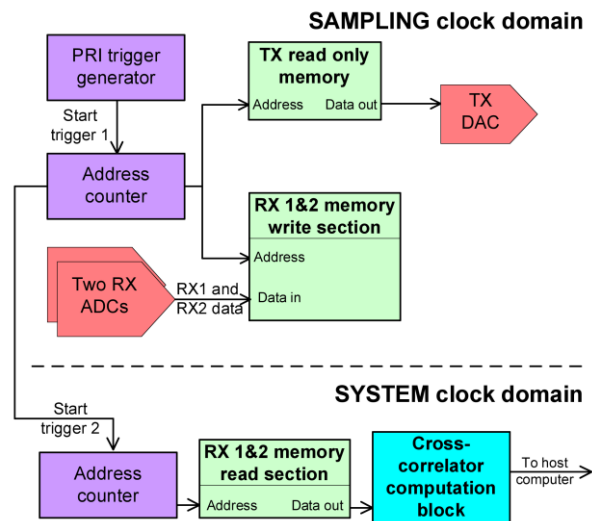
SAMPLING clock domain

PRI trigger generator

Start trigger 1

Address counter

TX read only memory

Address

Data out

TX DAC

RX 1&2 memory write section

Address

Two RX ADCs

RX1 and RX2 data

Data in

SYSTEM clock domain

Start trigger 2

Address counter

RX 1&2 memory read section

Address

Data out

Cross-correlator computation block

To host computer